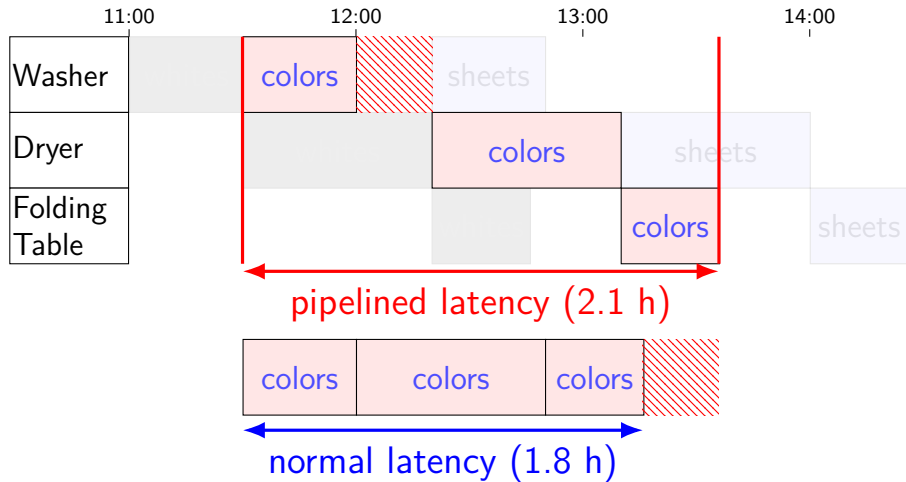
11:00 12:00 13:00 14:00

| Washer | colors | sheets |
|---|---|---|
| Dryer | colors | sheets |
| Folding Table | colors | sheets |

pipelined latency (2.1 h)

colors colors colors

normal latency (1.8 h)